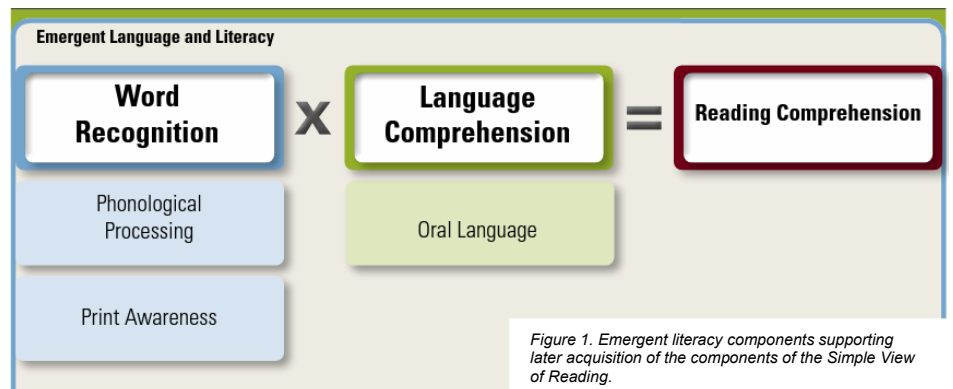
Emergent Language and Literacy

Word Recognition

X

Language Comprehension

=

Reading Comprehension

Phonological Processing

Print Awareness

Oral Language

Figure 1. Emergent literacy components supporting later acquisition of the components of the Simple View of Reading.